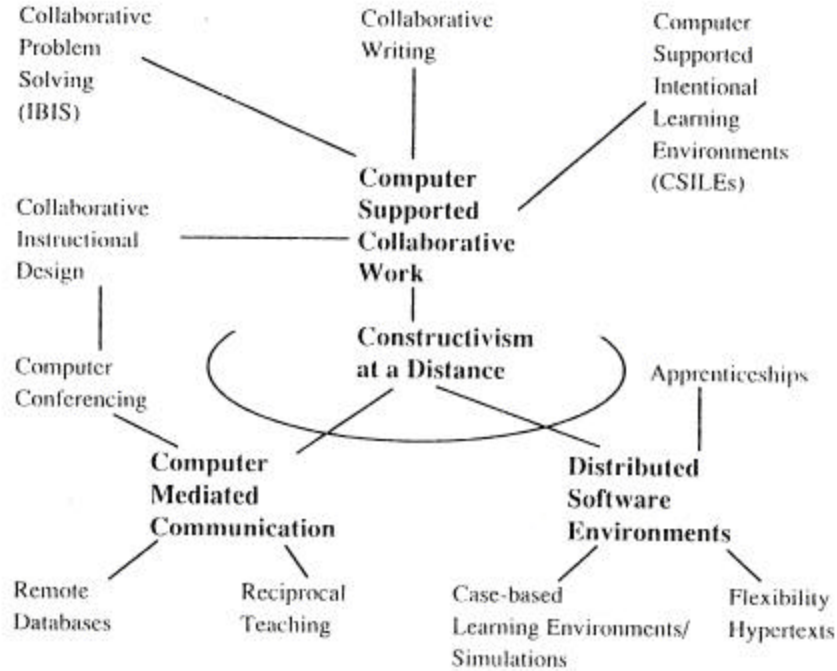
Collaborative Problem Solving (IBIS)

Collaborative Writing

Computer Supported Intentional Learning Environments (CSILEs)

Computer Supported Collaborative Work

Collaborative Instructional Design

Constructivism at a Distance

Computer Conferencing

Apprenticeships

Computer Mediated Communication

Distributed Software Environments

Remote Databases

Reciprocal Teaching

Case-based Learning Environments/ Simulations

Flexibility Hypertexts